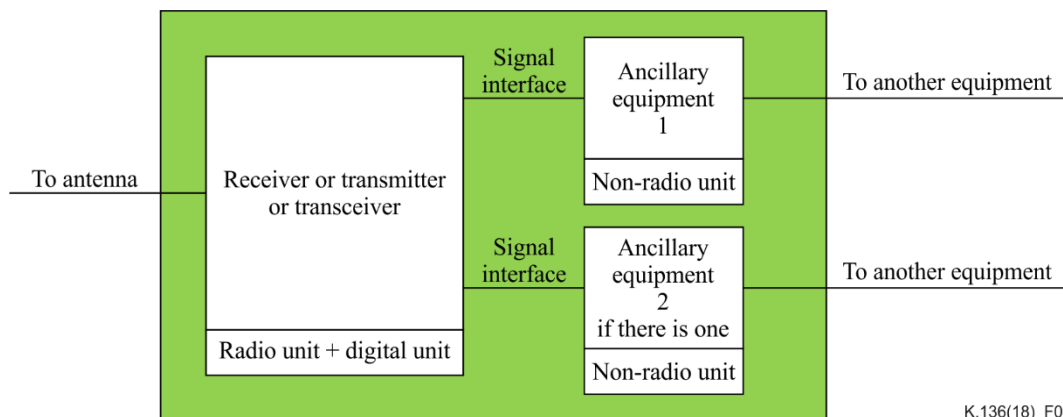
To antenna

Receiver or transmitter or transceiver

Radio unit + digital unit

Signal interface

Ancillary equipment 1

Non-radio unit

To another equipment

Signal interface

Ancillary equipment 2 if there is one

Non-radio unit

To another equipment

K.136(18)_F0